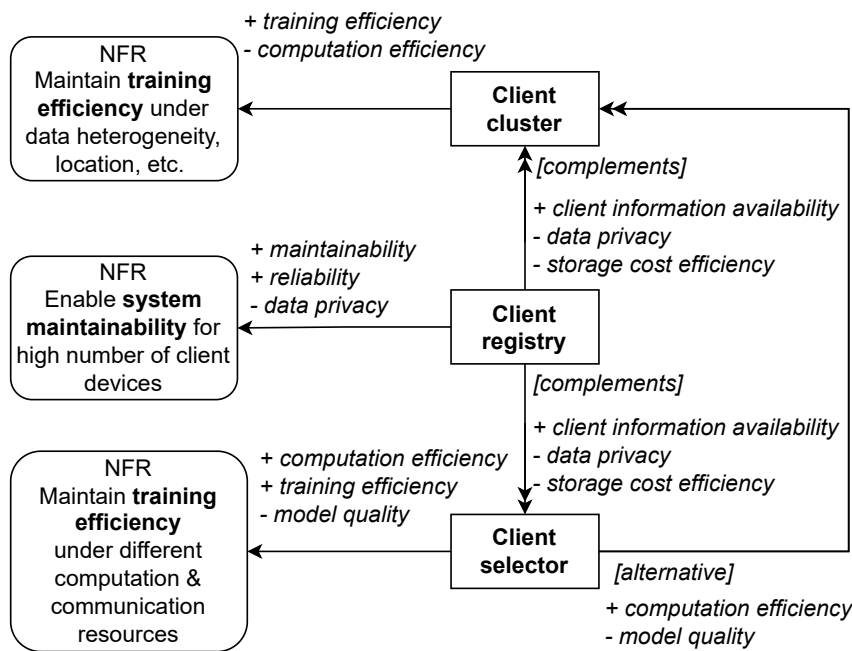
+ training efficiency
- computation efficiency

NFR
Maintain **training efficiency** under data heterogeneity, location, etc.

Client cluster

[complements]

+ client information availability
- data privacy
- storage cost efficiency

+ maintainability
+ reliability
- data privacy

NFR
Enable **system maintainability** for high number of client devices

Client registry

[complements]

+ client information availability
- data privacy
- storage cost efficiency

+ computation efficiency
+ training efficiency
- model quality

NFR
Maintain **training efficiency** under different computation & communication resources

Client selector

[alternative]

+ computation efficiency
- model quality